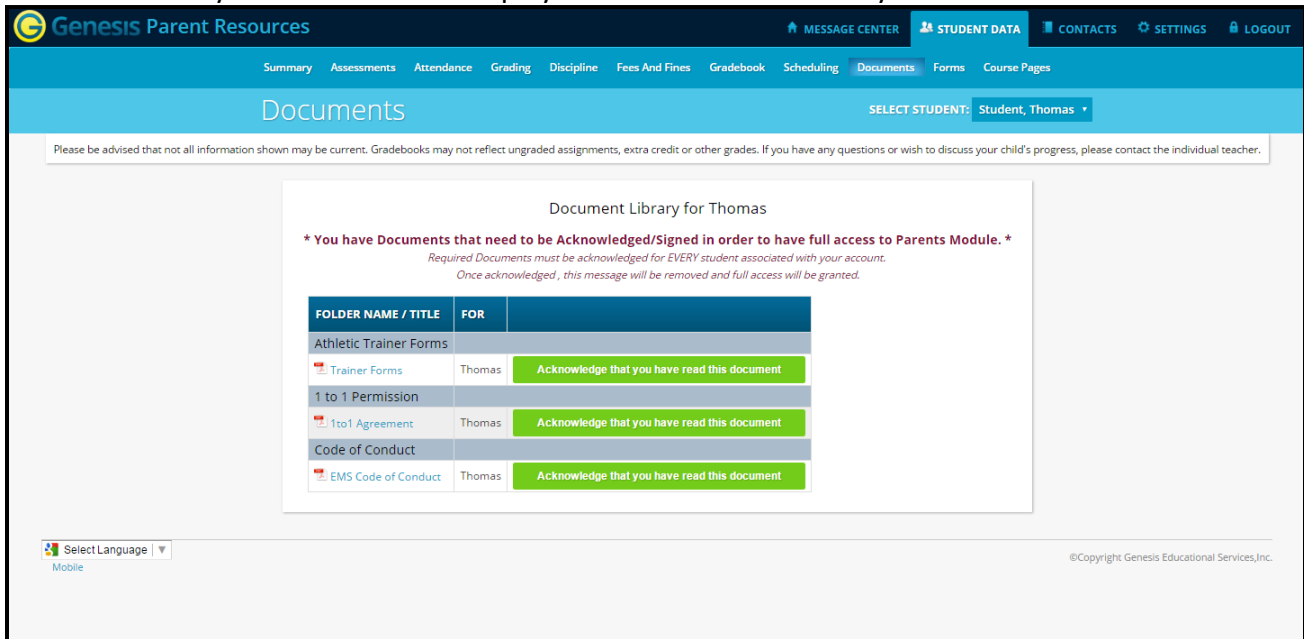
Genesis Parent Resources

MESSAGE CENTER STUDENT DATA CONTACTS SETTINGS LOGOUT

Summary Assessments Attendance Grading Discipline Fees And Fines Gradebook Scheduling Documents Forms Course Pages

Documents

SELECT STUDENT: Student, Thomas

Please be advised that not all information shown may be current. Gradebooks may not reflect ungraded assignments, extra credit or other grades. If you have any questions or wish to discuss your child's progress, please contact the individual teacher.

Document Library for Thomas

* You have Documents that need to be Acknowledged/Signed in order to have full access to Parents Module. *

Required Documents must be acknowledged for EVERY student associated with your account.

Once acknowledged , this message will be removed and full access will be granted.

| FOLDER NAME / TITLE | FOR | |
|---|---|---|
| Athletic Trainer Forms | | |
| Trainer Forms | Thomas | Acknowledge that you have read this document |
| 1 to 1 Permission | | |
| 1to1 Agreement | Thomas | Acknowledge that you have read this document |
| Code of Conduct | | |
| EMS Code of Conduct | Thomas | Acknowledge that you have read this document |

Select Language
Mobile

©Copyright Genesis Educational Services,Inc.